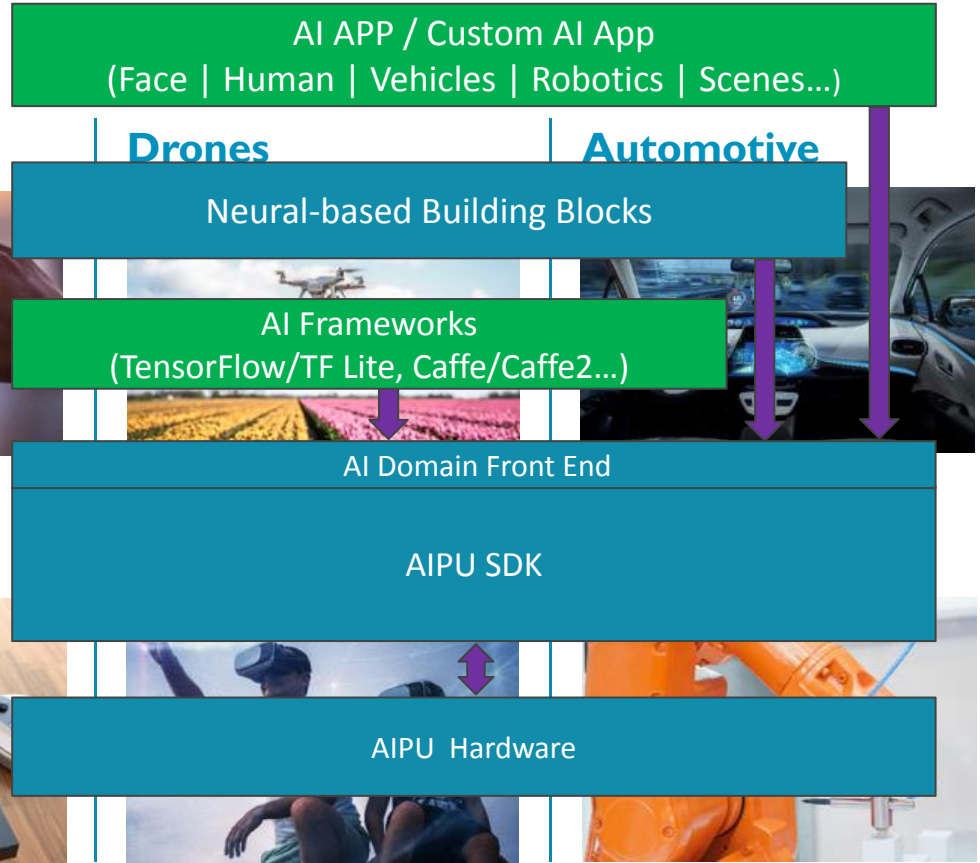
AI APP / Custom AI App
(Face | Human | Vehicles | Robotics | Scenes…)

Drones

Automotive

Neural-based Building Blocks

AI Frameworks
(TensorFlow/TF Lite, Caffe/Caffe2…)

AI Domain Front End

AIPU SDK

AIPU Hardware